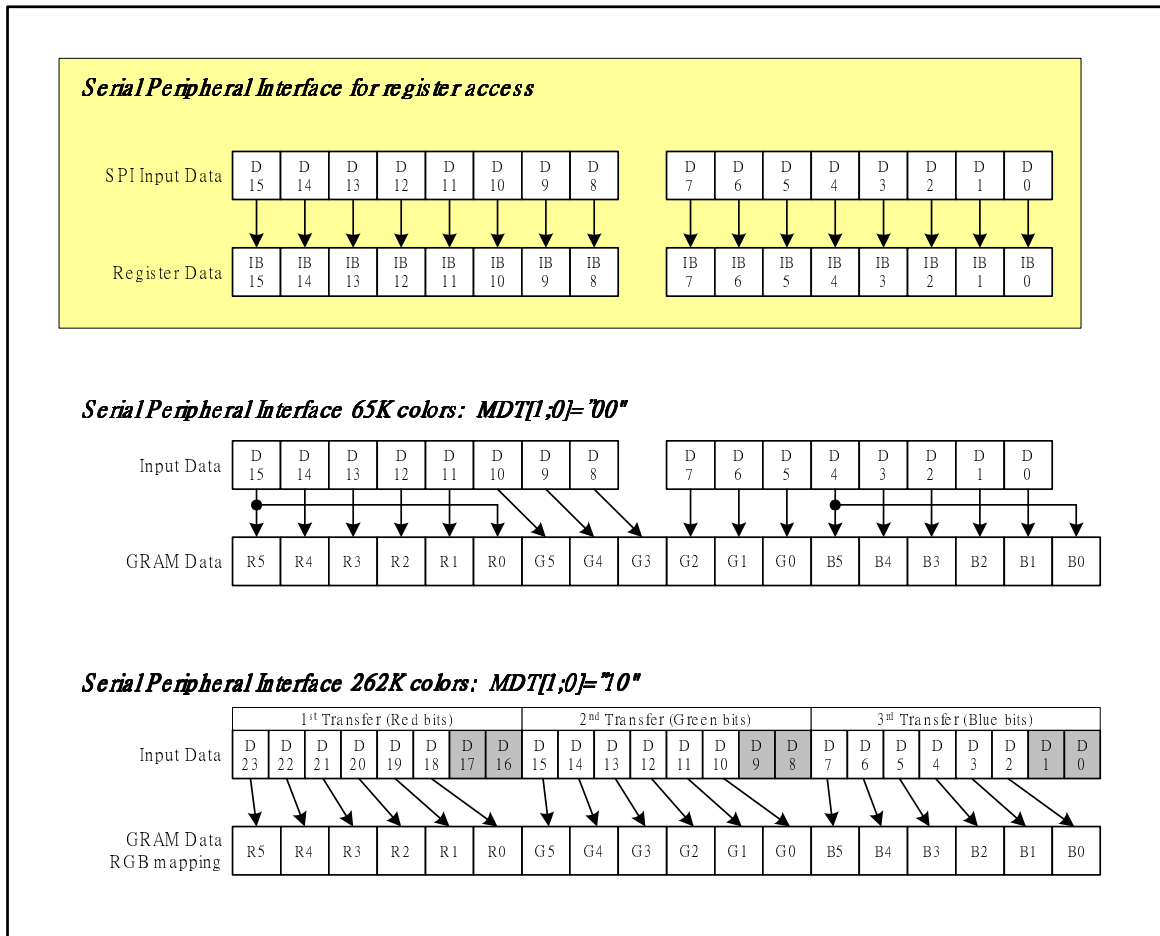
Serial Peripheral Interface for register access

| SPI Input Data | D 15 | D 14 | D 13 | D 12 | D 11 | D 10 | D 9 | D 8 | D 7 | D 6 | D 5 | D 4 | D 3 | D 2 | D 1 | D 0 |
|---|---|---|---|---|---|---|---|---|---|---|---|---|---|---|---|---|
| Register Data | IB 15 | IB 14 | IB 13 | IB 12 | IB 11 | IB 10 | IB 9 | IB 8 | IB 7 | IB 6 | IB 5 | IB 4 | IB 3 | IB 2 | IB 1 | IB 0 |

Serial Peripheral Interface 65K colors: MDT[1;0]="00"

| Input Data | D 15 | D 14 | D 13 | D 12 | D 11 | D 10 | D 9 | D 8 | D 7 | D 6 | D 5 | D 4 | D 3 | D 2 | D 1 | D 0 |
|---|---|---|---|---|---|---|---|---|---|---|---|---|---|---|---|---|

| GRAM Data | R5 | R4 | R3 | R2 | R1 | R0 | G5 | G4 | G3 | G2 | G1 | G0 | B5 | B4 | B3 | B2 | B1 | B0 |
|---|---|---|---|---|---|---|---|---|---|---|---|---|---|---|---|---|---|---|

Serial Peripheral Interface 262K colors: MDT[1;0]="10"

1st Transfer (Red bits) 2nd Transfer (Green bits) 3rd Transfer (Blue bits)

| Input Data | D 23 | D 22 | D 21 | D 20 | D 19 | D 18 | D 17 | D 16 | D 15 | D 14 | D 13 | D 12 | D 11 | D 10 | D 9 | D 8 | D 7 | D 6 | D 5 | D 4 | D 3 | D 2 | D 1 | D 0 |
|---|---|---|---|---|---|---|---|---|---|---|---|---|---|---|---|---|---|---|---|---|---|---|---|---|

| GRAM Data RGB mapping | R5 | R4 | R3 | R2 | R1 | R0 | G5 | G4 | G3 | G2 | G1 | G0 | B5 | B4 | B3 | B2 | B1 | B0 |
|---|---|---|---|---|---|---|---|---|---|---|---|---|---|---|---|---|---|---|